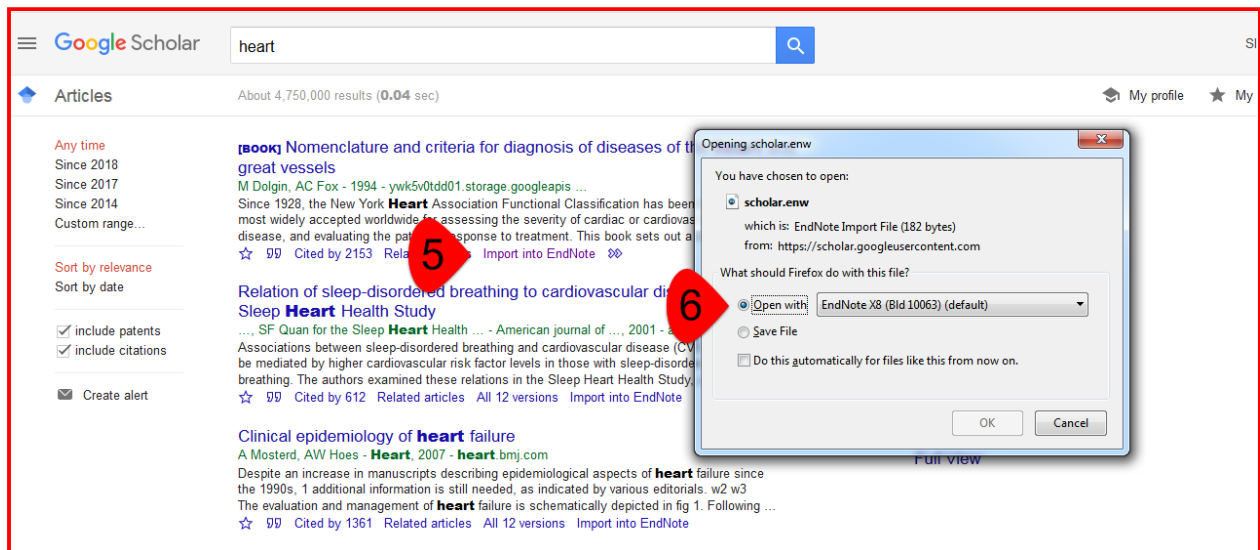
Google Scholar

heart

Articles

About 4,750,000 results (0.04 sec)

My profile

My

Any time
Since 2018
Since 2017
Since 2014
Custom range...

Sort by relevance
Sort by date

include patents
include citations

Create alert

[BOOK] Nomenclature and criteria for diagnosis of diseases of th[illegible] great vessels
M Dolgin, AC Fox - 1994 - ywk5v0tdd01.storage.googleapis ...
Since 1928, the New York Heart Association Functional Classification has been most widely accepted worldwide for assessing the severity of cardiac or cardiovas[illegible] disease, and evaluating the pat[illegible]sponse to treatment. This book sets out a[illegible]
Cited by 2153 Rela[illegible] Import into EndNote

5

Relation of sleep-disordered breathing to cardiovascular di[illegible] Sleep Heart Health Study
..., SF Quan for the Sleep Heart Health ... - American journal of ..., 2001 - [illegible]
Associations between sleep-disordered breathing and cardiovascular disease (CV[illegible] be mediated by higher cardiovascular risk factor levels in those with sleep-disorde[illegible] breathing. The authors examined these relations in the Sleep Heart Health Study,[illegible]
Cited by 612 Related articles All 12 versions Import into EndNote

Clinical epidemiology of heart failure
A Mosterd, AW Hoes - Heart, 2007 - heart.bmj.com
Despite an increase in manuscripts describing epidemiological aspects of heart failure since the 1990s, 1 additional information is still needed, as indicated by various editorials. w2 w3 The evaluation and management of heart failure is schematically depicted in fig 1. Following ...
Cited by 1361 Related articles All 12 versions Import into EndNote

Full View

Opening scholar.enw
You have chosen to open:
scholar.enw
which is: EndNote Import File (182 bytes)
from: https://scholar.googleusercontent.com
What should Firefox do with this file?
Open with EndNote X8 (Bld 10063) (default)
Save File
Do this automatically for files like this from now on.
OK Cancel

6